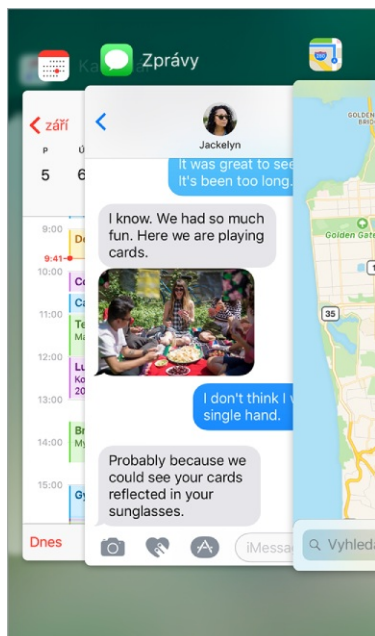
Ka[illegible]
Zprávy
září
P
5
Ú
6
9:00
9:41
10:00
11:00
12:00
13:00
14:00
15:00
D
Co
Ca
Te
Ma
Lu
Ko
20
Br
My
Gy
Dnes
Jackelyn
It was great to see
It's been too long.
I know. We had so much fun. Here we are playing cards.
I don't think I
single hand.
Probably because we could see your cards reflected in your sunglasses.
iMessa
GOLDEN
Golden Gate
1
35
Vyhleda